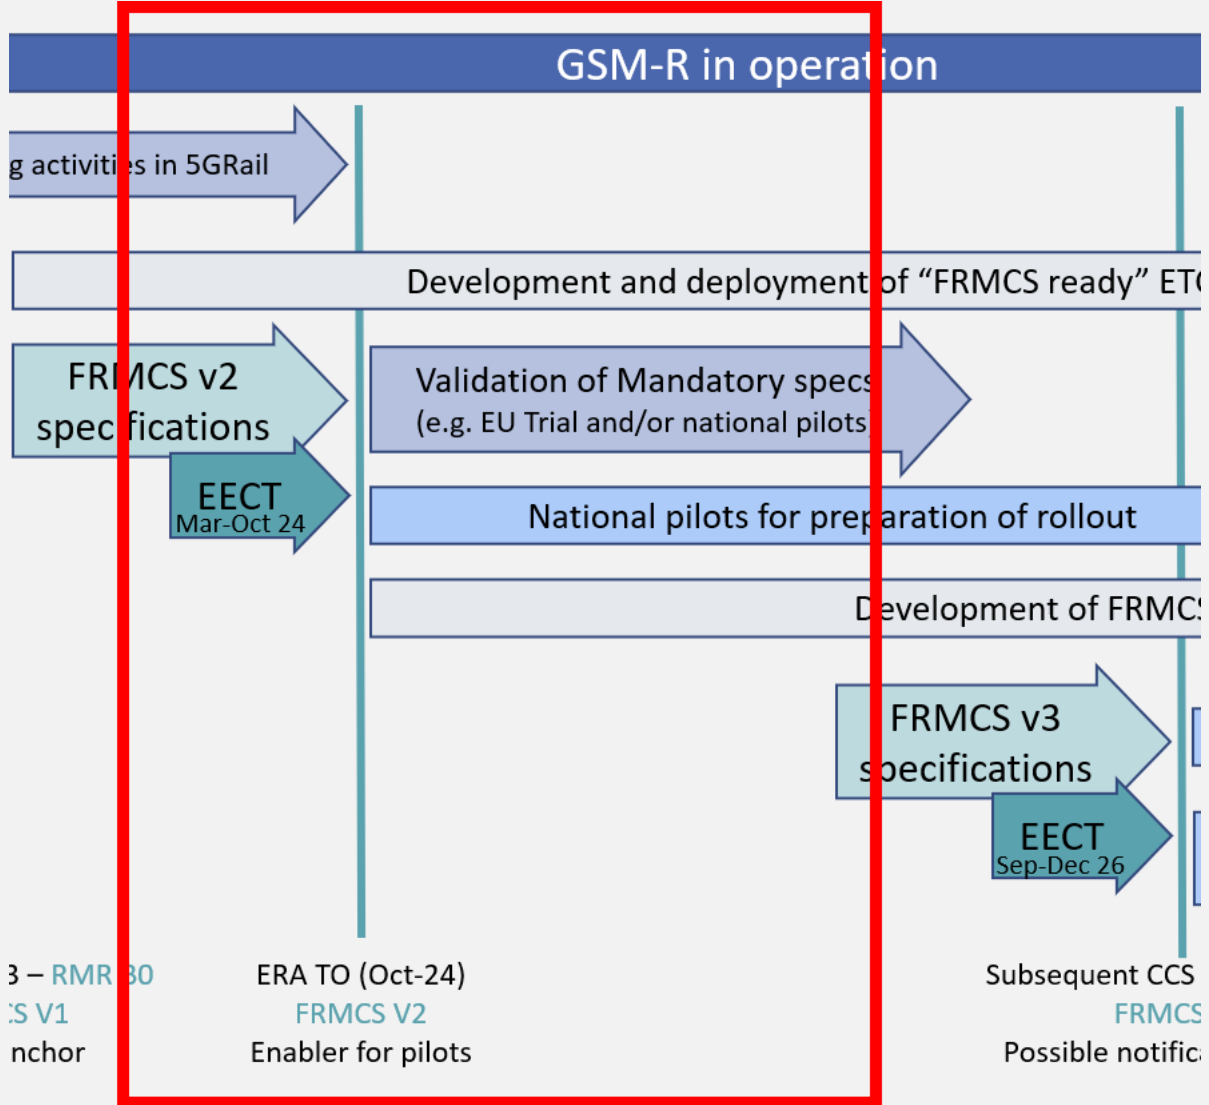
GSM-R in operation

g activities in 5GRail

Development and deployment of “FRMCS ready” ET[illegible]

FRMCS v2 specifications

EECT
Mar-Oct 24

Validation of Mandatory specs
(e.g. EU Trial and/or national pilots)

National pilots for preparation of rollout

Development of FRMC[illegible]

FRMCS v3 specifications

EECT
Sep-Dec 26

3 – RMR 30
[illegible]S V1
nchor

ERA TO (Oct-24)
FRMCS V2
Enabler for pilots

Subsequent CCS
FRMCS
Possible notific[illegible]